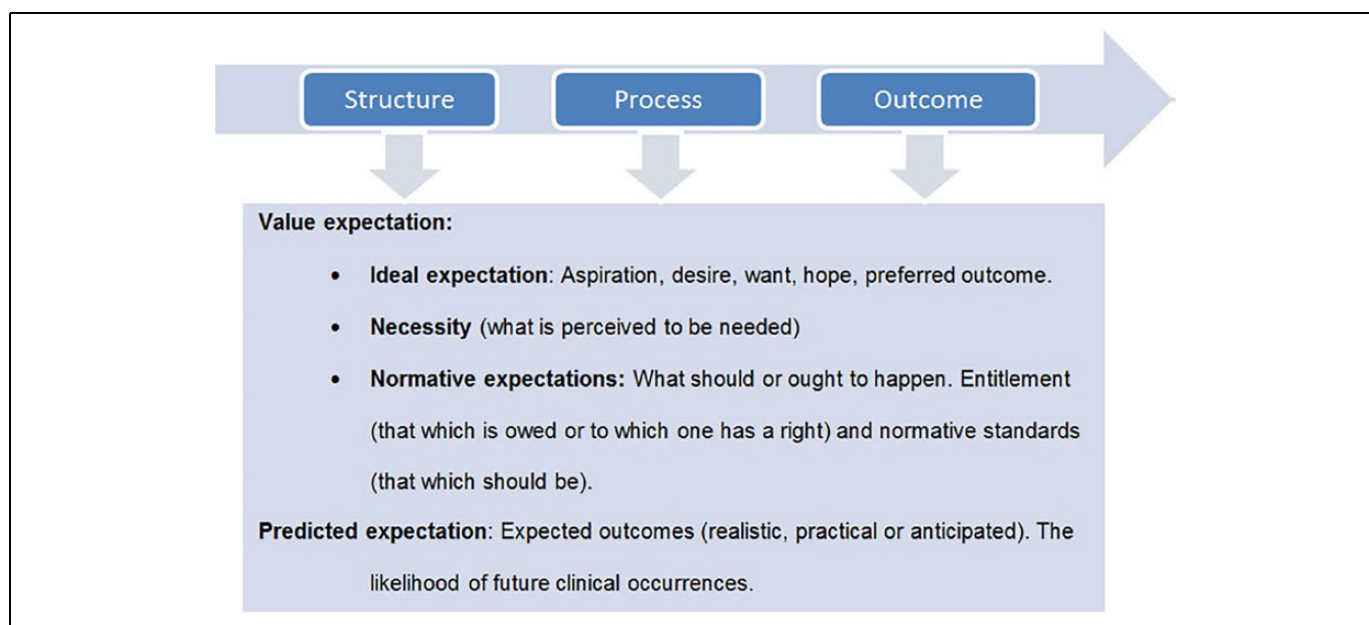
Structure

Process

Outcome

Value expectation:

- Ideal expectation: Aspiration, desire, want, hope, preferred outcome.
- Necessity (what is perceived to be needed)
- Normative expectations: What should or ought to happen. Entitlement (that which is owed or to which one has a right) and normative standards (that which should be).

Predicted expectation: Expected outcomes (realistic, practical or anticipated). The likelihood of future clinical occurrences.